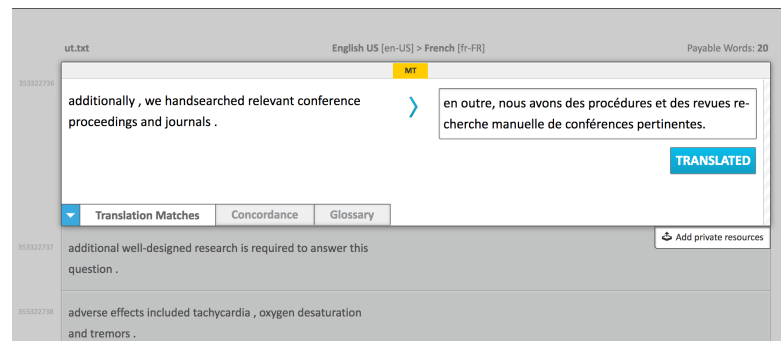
ut.txt

English US [en-US] > French [fr-FR]

Payable Words: 20

353322736

MT

additionally , we handsearched relevant conference proceedings and journals .

❯

en outre, nous avons des procédures et des revues recherche manuelle de conférences pertinentes.

TRANSLATED

Translation Matches

Concordance

Glossary

Add private resources

353322737

additional well-designed research is required to answer this question .

353322738

adverse effects included tachycardia , oxygen desaturation and tremors .